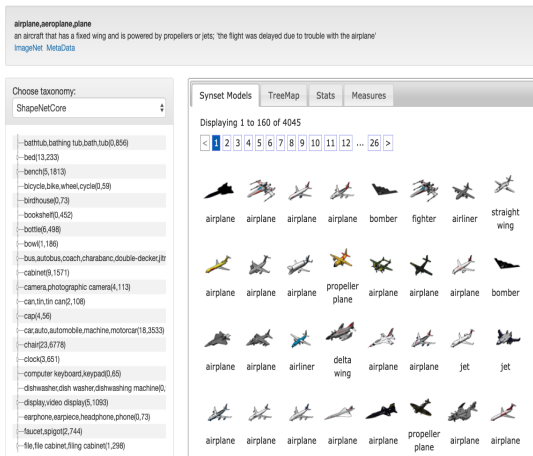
airplane,aeroplane,plane
an aircraft that has a fixed wing and is powered by propellers or jets; 'the flight was delayed due to trouble with the airplane'
ImageNet MetaData

Choose taxonomy:
ShapeNetCore

bathtub,bathing tub,bath,tub(0,856)
bed(13,233)
bench(5,1813)
bicycle,bike,wheel,cycle(0,59)
birdhouse(0,73)
bookshelf(0,452)
bottle(6,498)
bowl(1,186)
bus,autobus,coach,charabanc,double-decker,jit
cabinet(9,1571)
camera,photographic camera(4,113)
can,tin,tin can(2,108)
cap(4,56)
car,auto,automobile,machine,motorcar(18,3533)
chair(23,6778)
clock(3,651)
computer keyboard,keypad(0,65)
dishwasher,dish washer,dishwashing machine(0,
display,video display(5,1093)
earphone,earpiece,headphone,phone(0,73)
faucet,spigot(2,744)
file,file cabinet,filing cabinet(1,298)

Synset Models TreeMap Stats Measures

Displaying 1 to 160 of 4045

< 1 2 3 4 5 6 7 8 9 10 11 12 ... 26 >

airplane airplane airplane airplane bomber fighter airliner straight wing
airplane airplane airplane propeller plane airplane airplane airplane bomber
airplane airplane airliner delta wing airplane airplane jet jet
airplane airplane airplane airplane airplane propeller plane airplane airplane